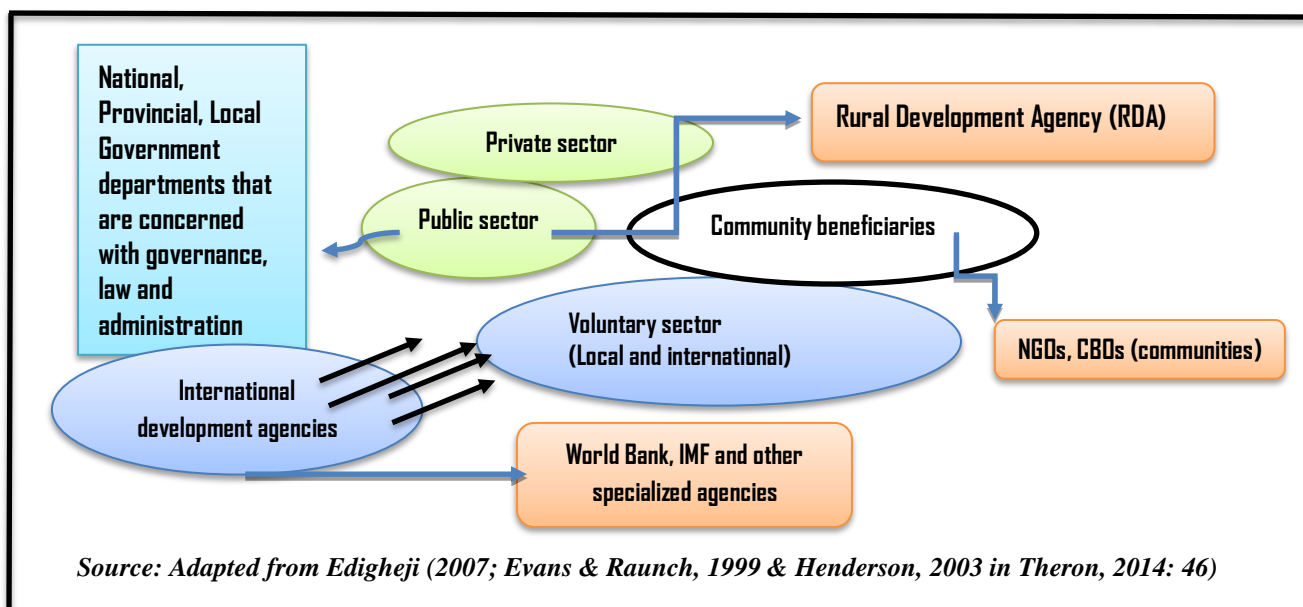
National, Provincial, Local Government departments that are concerned with governance, law and administration

Private sector

Rural Development Agency (RDA)

Public sector

Community beneficiaries

Voluntary sector
(Local and international)

NGOs, CBOs (communities)

International development agencies

World Bank, IMF and other specialized agencies

Source: Adapted from Edigheji (2007; Evans & Raunch, 1999 & Henderson, 2003 in Theron, 2014: 46)